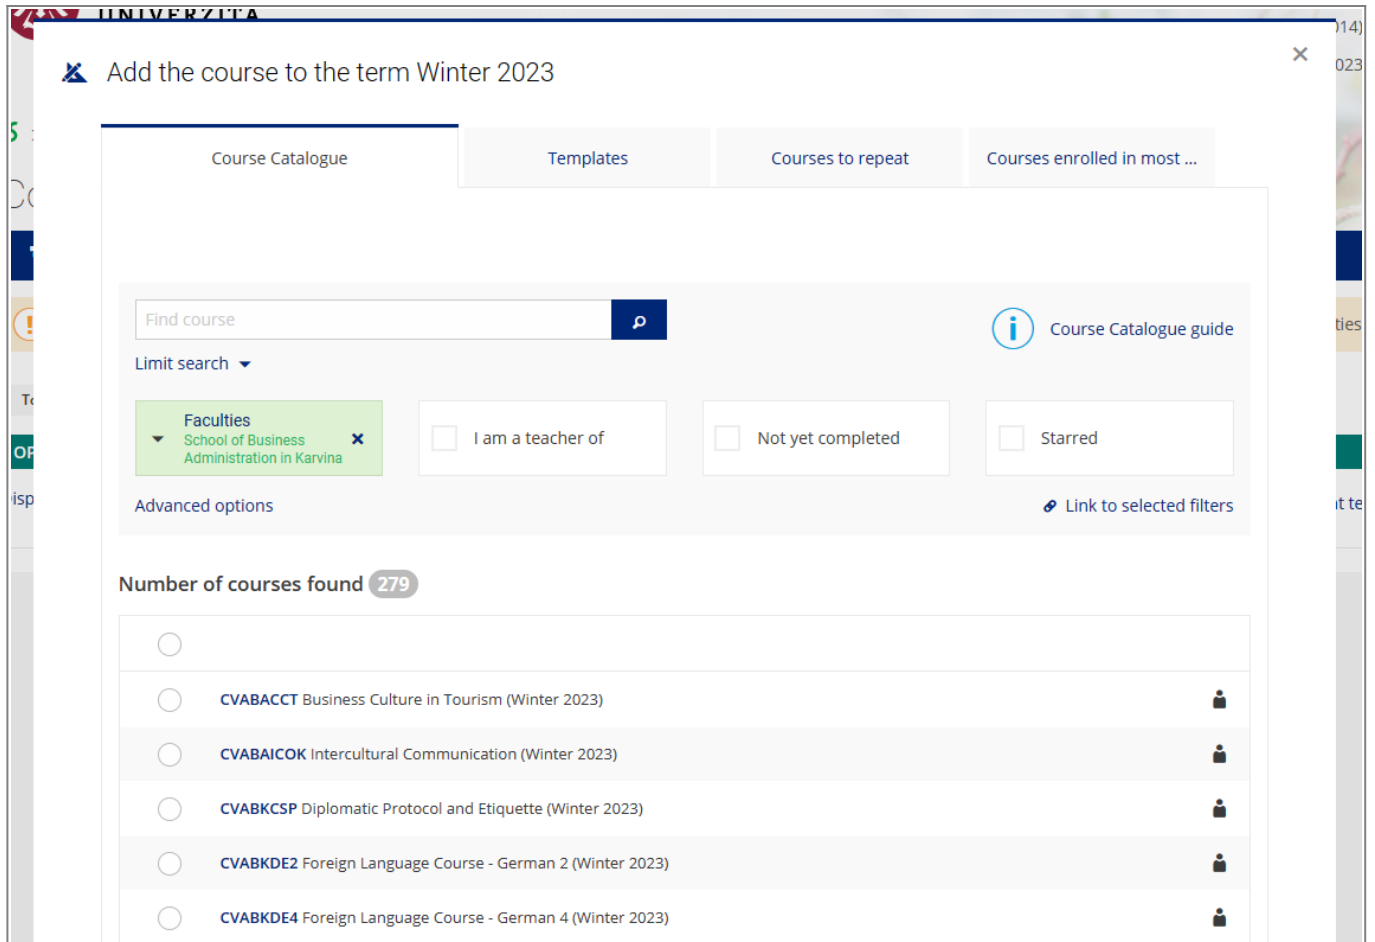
Add the course to the term Winter 2023

×

Course Catalogue | Templates | Courses to repeat | Courses enrolled in most ...

Find course

Course Catalogue guide

Limit search

Faculties
School of Business Administration in Karvina

I am a teacher of

Not yet completed

Starred

Advanced options

Link to selected filters

Number of courses found 279

CVABACCT Business Culture in Tourism (Winter 2023)

CVABAICOK Intercultural Communication (Winter 2023)

CVABKCSP Diplomatic Protocol and Etiquette (Winter 2023)

CVABKDE2 Foreign Language Course - German 2 (Winter 2023)

CVABKDE4 Foreign Language Course - German 4 (Winter 2023)